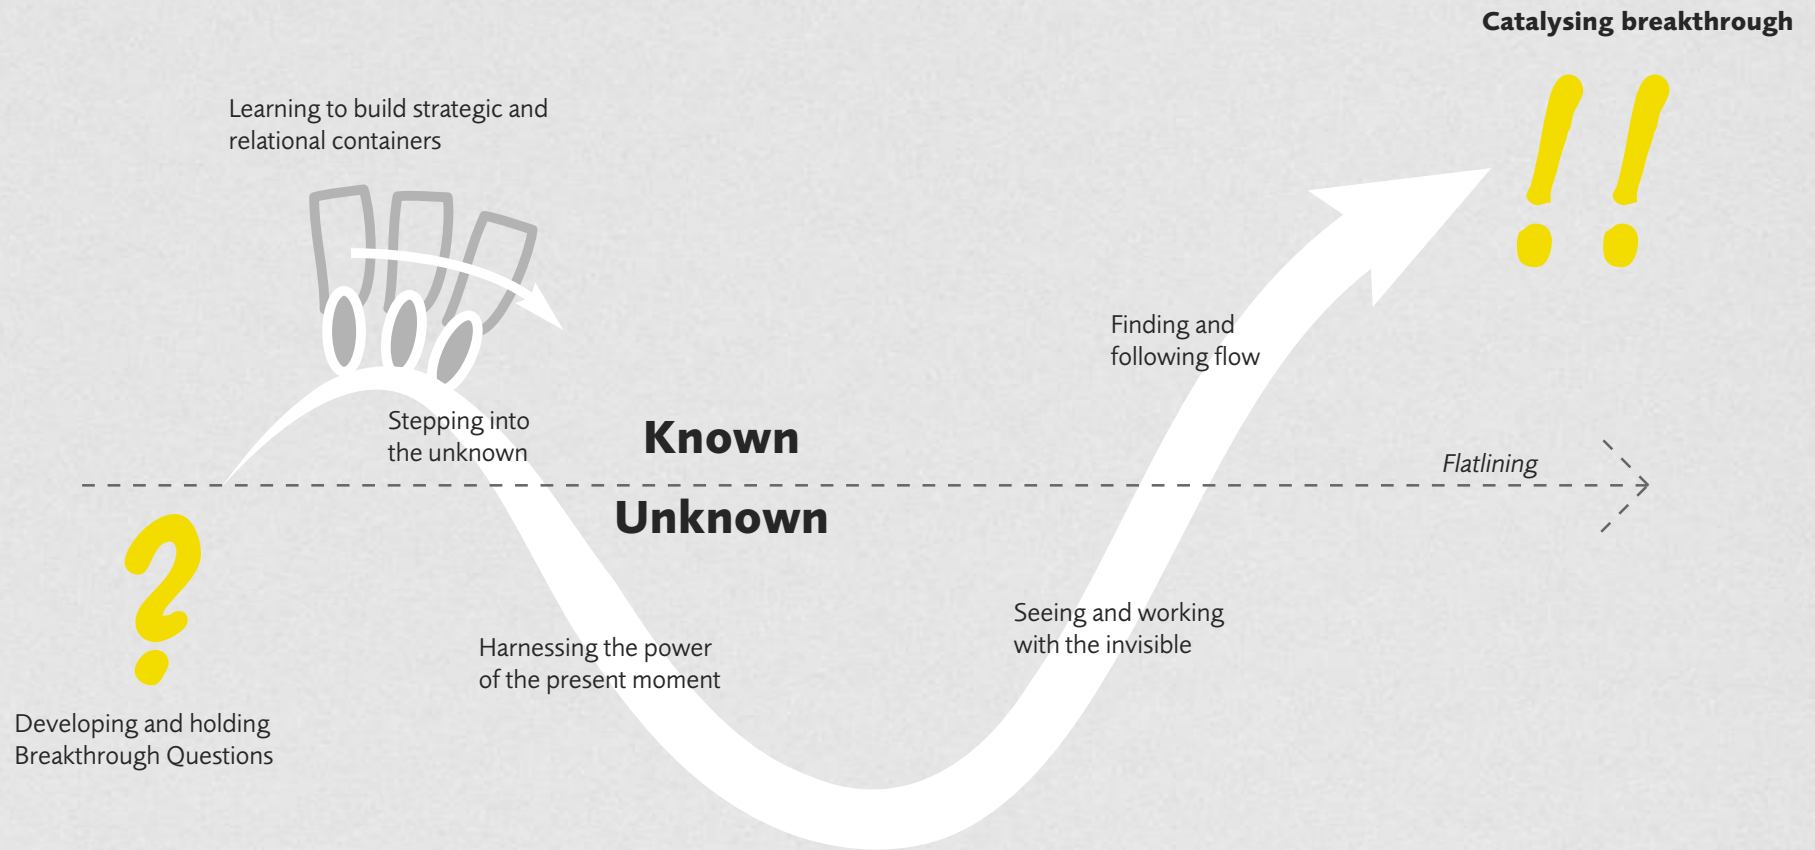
Catalysing breakthrough

Learning to build strategic and relational containers

Finding and following flow

Stepping into the unknown

Known

Flatlining

Unknown

Seeing and working with the invisible

Harnessing the power of the present moment

Developing and holding Breakthrough Questions